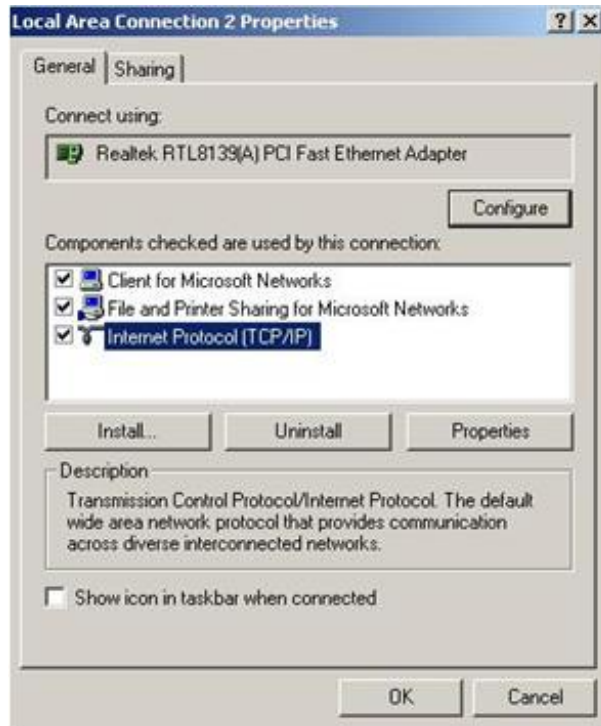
Local Area Connection 2 Properties

? X

General | Sharing

Connect using:

Realtek RTL8139(A) PCI Fast Ethernet Adapter

Configure

Components checked are used by this connection:

Client for Microsoft Networks
File and Printer Sharing for Microsoft Networks
Internet Protocol (TCP/IP)

Install... | Uninstall | Properties

Description

Transmission Control Protocol/Internet Protocol. The default wide area network protocol that provides communication across diverse interconnected networks.

Show icon in taskbar when connected

OK | Cancel